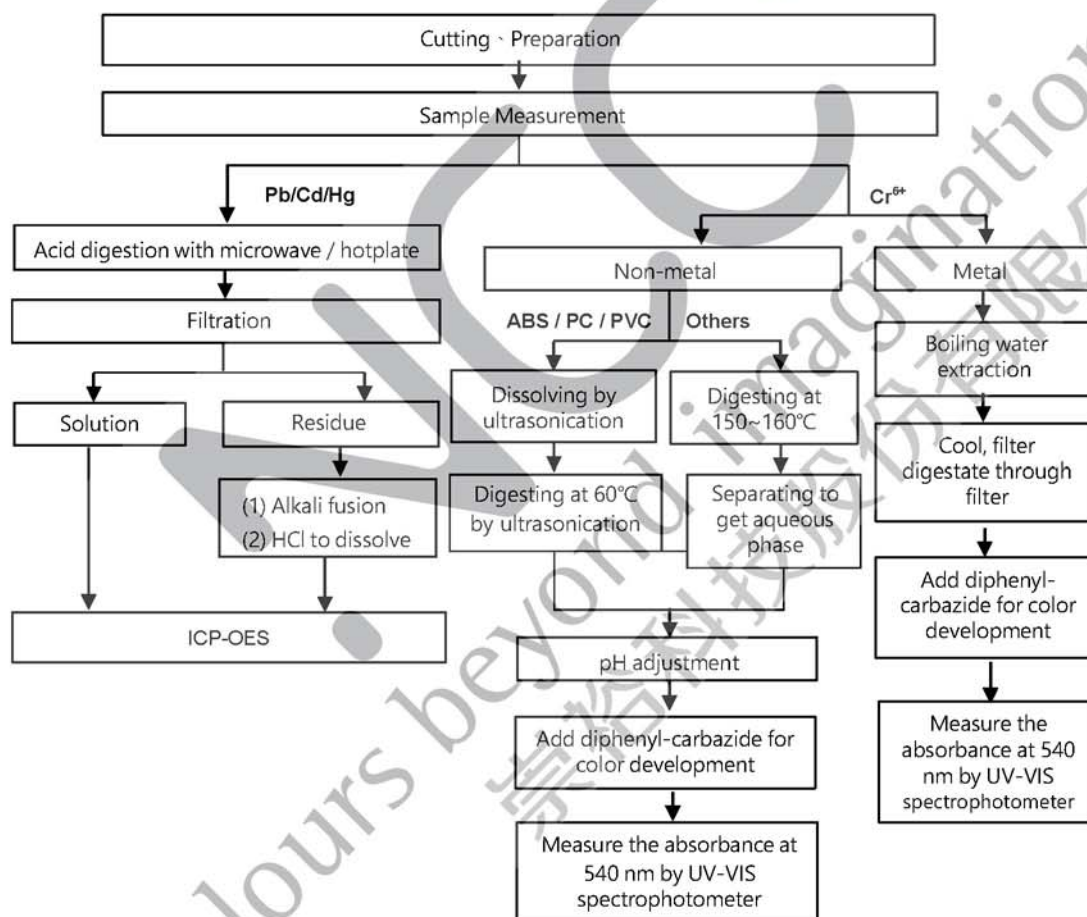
Cutting、Preparation

Sample Measurement

Pb/Cd/Hg

Cr$^{6+}$

Acid digestion with microwave / hotplate

Non-metal

Metal

Filtration

ABS / PC / PVC

Others

Boiling water extraction

Dissolving by ultrasonication

Digesting at 150~160℃

Solution

Residue

Cool, filter digestate through filter

(1) Alkali fusion
(2) HCl to dissolve

Digesting at 60℃ by ultrasonication

Separating to get aqueous phase

Add diphenyl-carbazide for color development

ICP-OES

pH adjustment

Measure the absorbance at 540 nm by UV-VIS spectrophotometer

Add diphenyl-carbazide for color development

Measure the absorbance at 540 nm by UV-VIS spectrophotometer

colours beyond imagination
崇裕科技股份有限公司